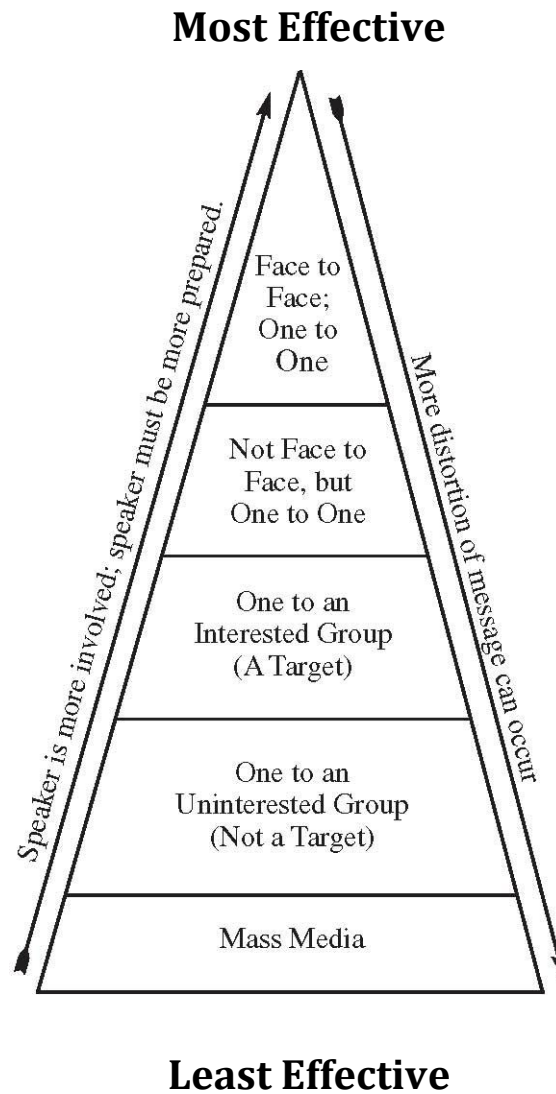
Most Effective

Speaker is more involved; speaker must be more prepared.

Face to Face; One to One

Not Face to Face, but One to One

One to an Interested Group (A Target)

One to an Uninterested Group (Not a Target)

Mass Media

More distortion of message can occur

Least Effective